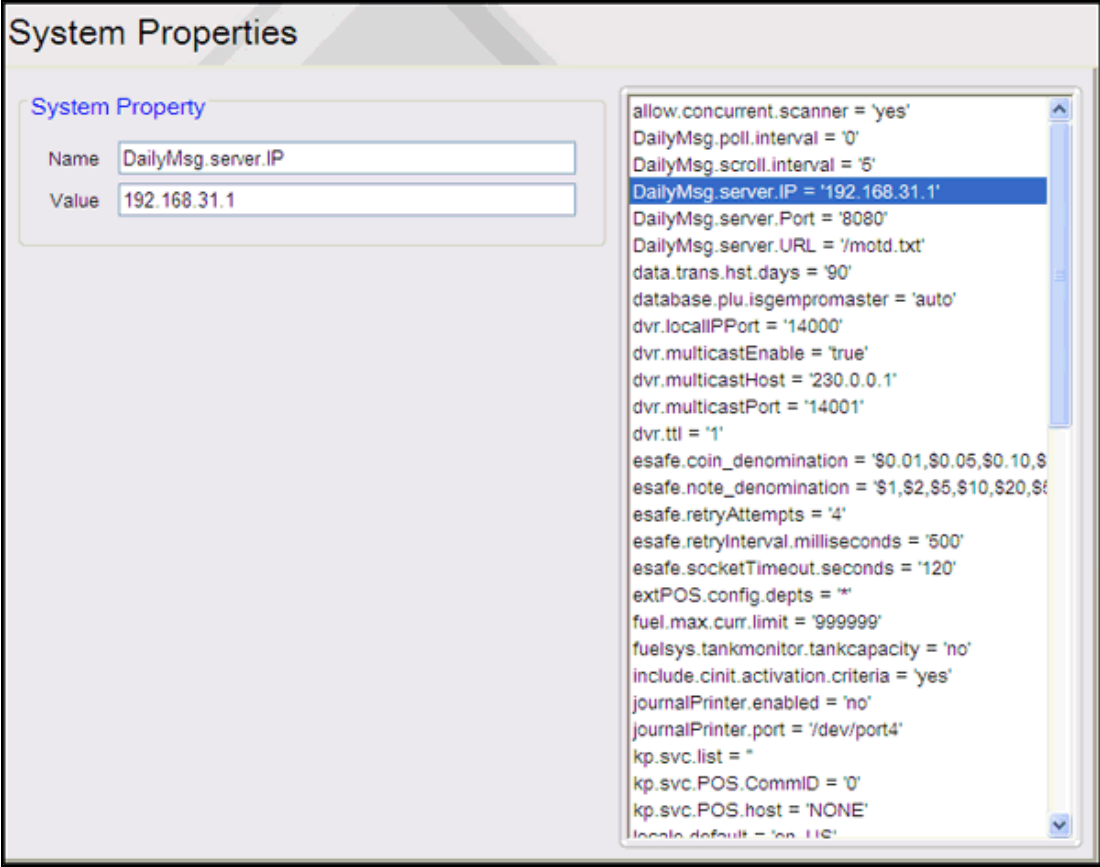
System Properties

System Property

Name DailyMsg.server.IP

Value 192.168.31.1

allow.concurrent.scanner = 'yes'
DailyMsg.poll.interval = '0'
DailyMsg.scroll.interval = '5'
DailyMsg.server.IP = '192.168.31.1'
DailyMsg.server.Port = '8080'
DailyMsg.server.URL = '/motd.txt'
data.trans.hst.days = '90'
database.plu.isgempromaster = 'auto'
dvr.localIPPort = '14000'
dvr.multicastEnable = 'true'
dvr.multicastHost = '230.0.0.1'
dvr.multicastPort = '14001'
dvr.ttl = '1'
esafe.coin_denomination = '$0.01,$0.05,$0.10,$
esafe.note_denomination = '$1,$2,$5,$10,$20,$
esafe.retryAttempts = '4'
esafe.retryInterval.milliseconds = '500'
esafe.socketTimeout.seconds = '120'
extPOS.config.depts = '*'
fuel.max.curr.limit = '999999'
fuelsys.tankmonitor.tankcapacity = 'no'
include.cinit.activation.criteria = 'yes'
journalPrinter.enabled = 'no'
journalPrinter.port = '/dev/port4'
kp.svc.list = ''
kp.svc.POS.CommID = '0'
kp.svc.POS.host = 'NONE'
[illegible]